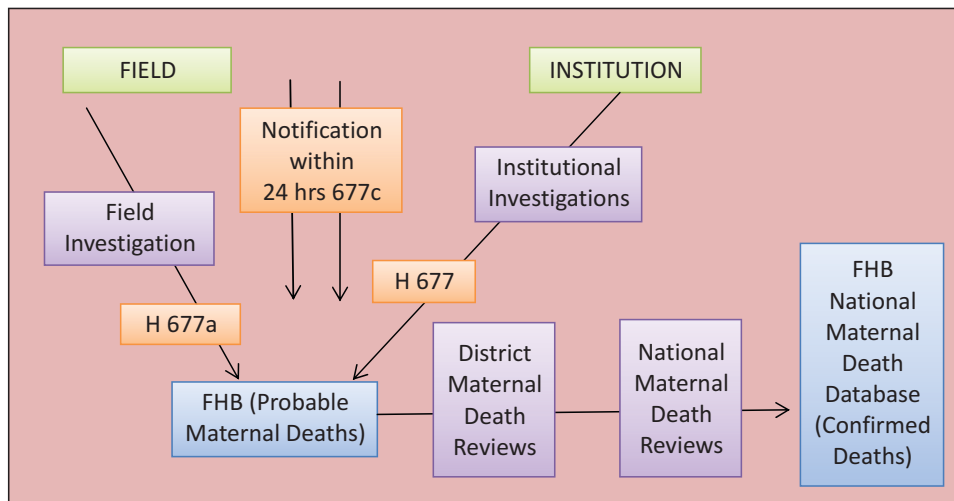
FIELD

Notification within 24 hrs 677c

INSTITUTION

Institutional Investigations

Field Investigation

H 677

H 677a

FHB National Maternal Death Database (Confirmed Deaths)

District Maternal Death Reviews

National Maternal Death Reviews

FHB (Probable Maternal Deaths)